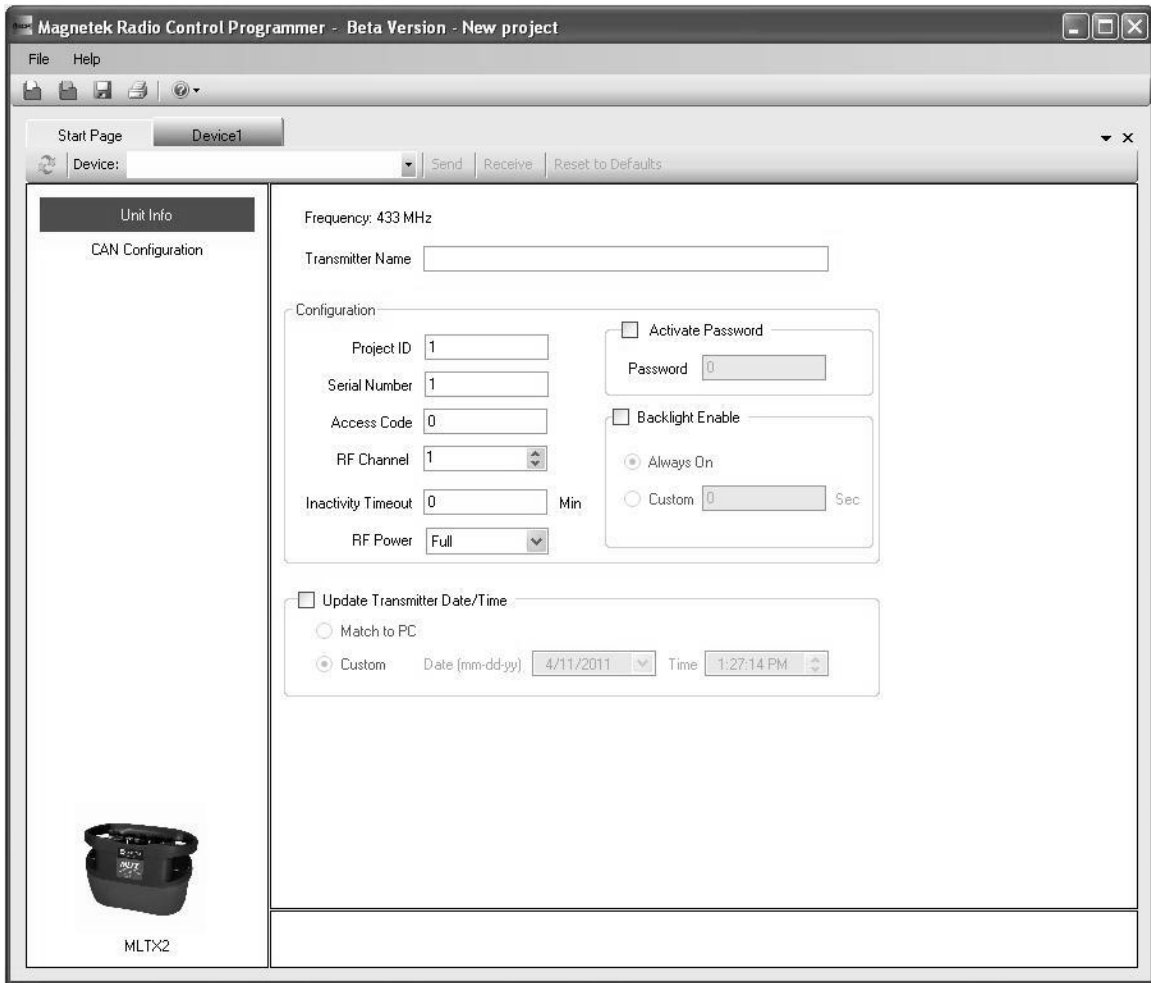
Magnetek Radio Control Programmer - Beta Version - New project

File Help

Start Page Device1

Device: Send Receive Reset to Defaults

Unit Info

CAN Configuration

Frequency: 433 MHz

Transmitter Name

Configuration

Project ID 1

Serial Number 1

Access Code 0

RF Channel 1

Inactivity Timeout 0 Min

RF Power Full

Activate Password

Password 0

Backlight Enable

Always On

Custom 0 Sec

Update Transmitter Date/Time

Match to PC

Custom Date (mm-dd-yy) 4/11/2011 Time 1:27:14 PM

MLTX2